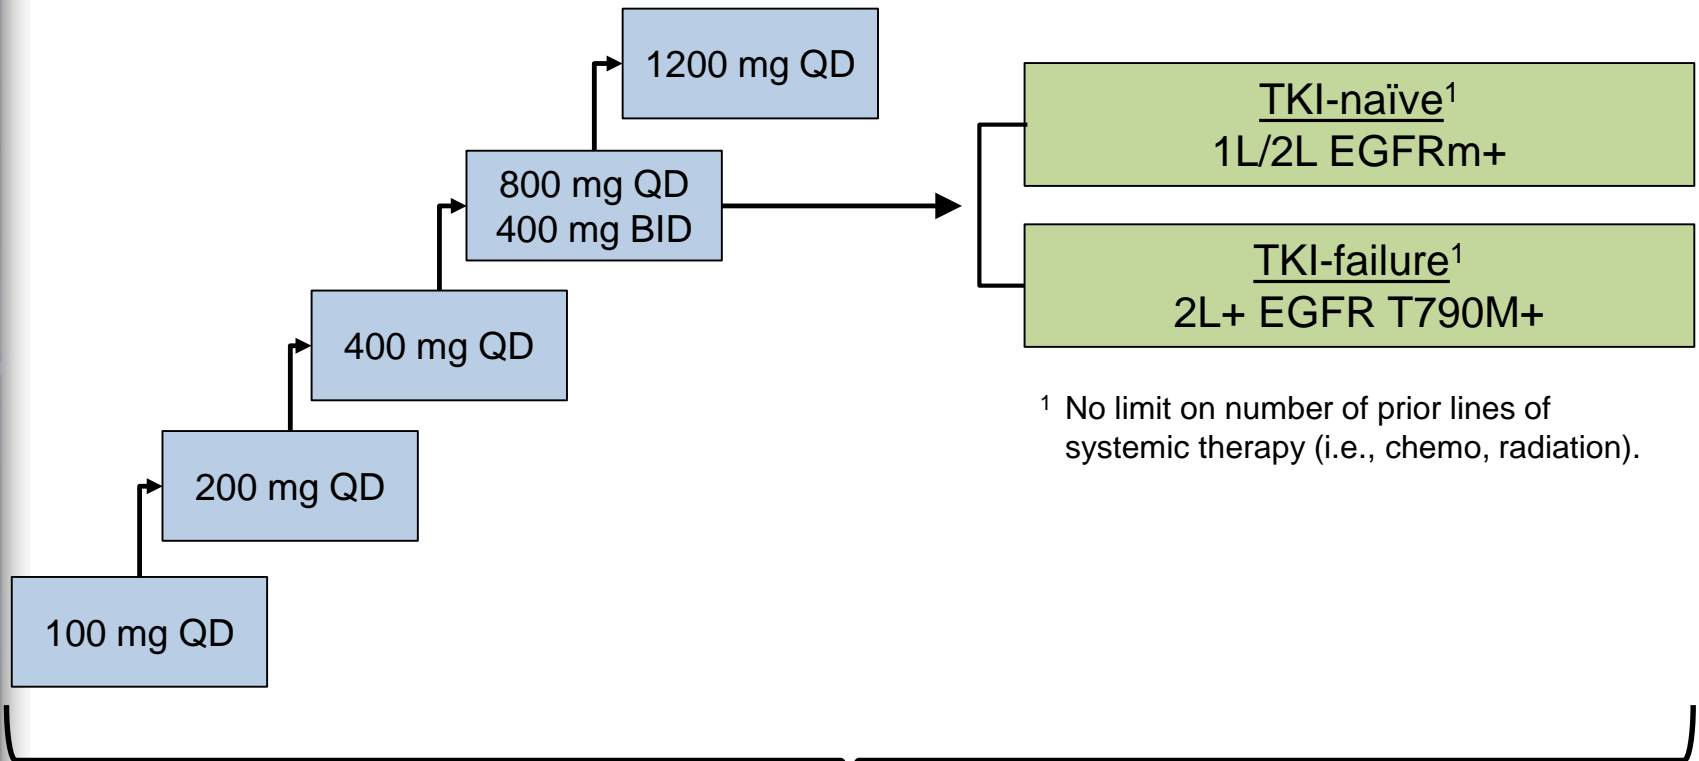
1200 mg QD

800 mg QD
400 mg BID

400 mg QD

200 mg QD

100 mg QD

TKI-naïve$^1$
1L/2L EGFRm+

TKI-failure$^1$
2L+ EGFR T790M+

$^1$ No limit on number of prior lines of systemic therapy (i.e., chemo, radiation).